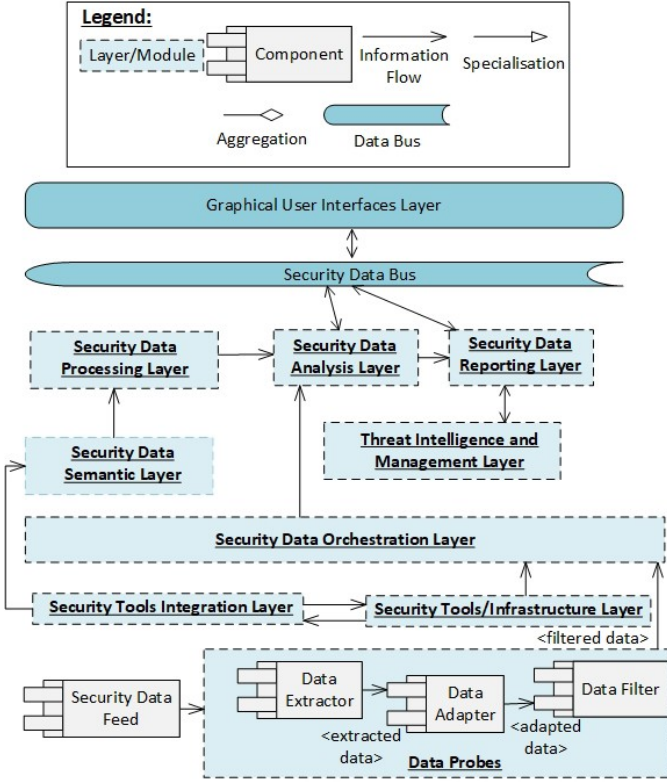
Legend:

Layer/Module

Component

Information Flow

Specialisation

Aggregation

Data Bus

Graphical User Interfaces Layer

Security Data Bus

Security Data Processing Layer

Security Data Analysis Layer

Security Data Reporting Layer

Threat Intelligence and Management Layer

Security Data Semantic Layer

Security Data Orchestration Layer

Security Tools Integration Layer

Security Tools/Infrastructure Layer

<filtered data>

Security Data Feed

Data Extractor

Data Adapter

Data Filter

<extracted data>

<adapted data>

Data Probes